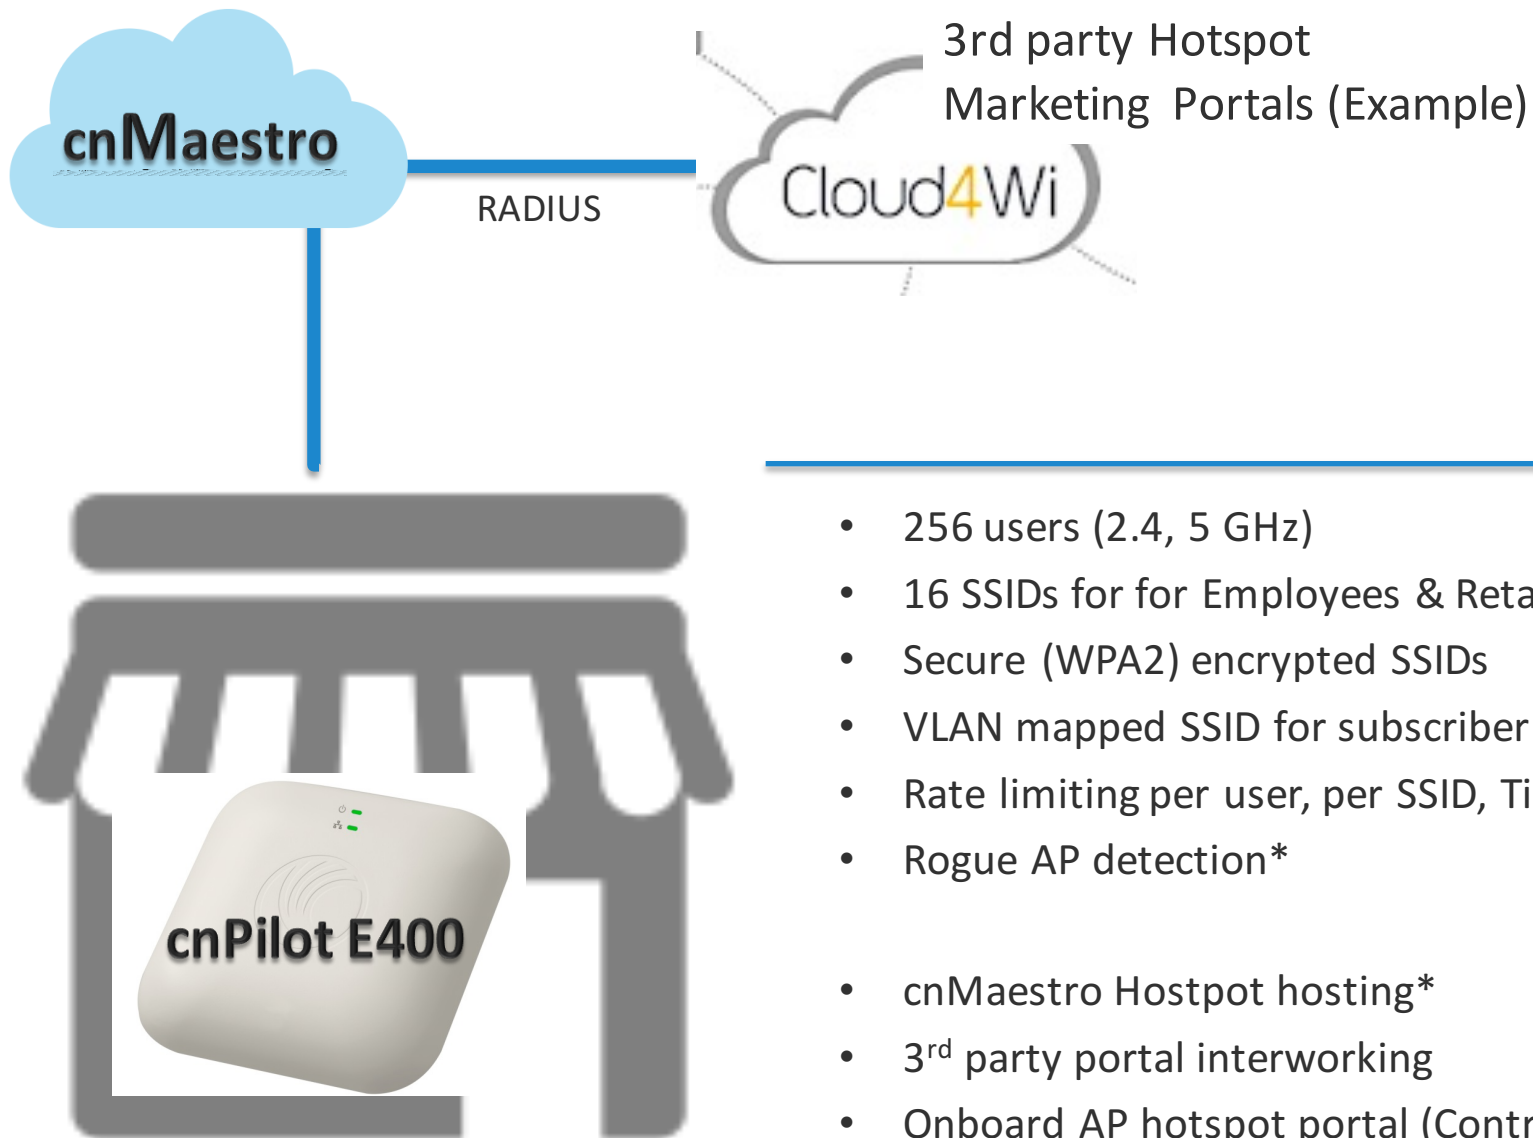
cnMaestro

RADIUS

3rd party Hotspot Marketing Portals (Example)

Cloud4Wi

cnPilot E400

- 256 users (2.4, 5 GHz)
- 16 SSIDs for for Employees & Reta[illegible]
- Secure (WPA2) encrypted SSIDs
- VLAN mapped SSID for subscriber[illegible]
- Rate limiting per user, per SSID, Ti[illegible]
- Rogue AP detection*

- cnMaestro Hostpot hosting*
- 3$^{rd}$ party portal interworking
- Onboard AP hotspot portal (Contr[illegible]